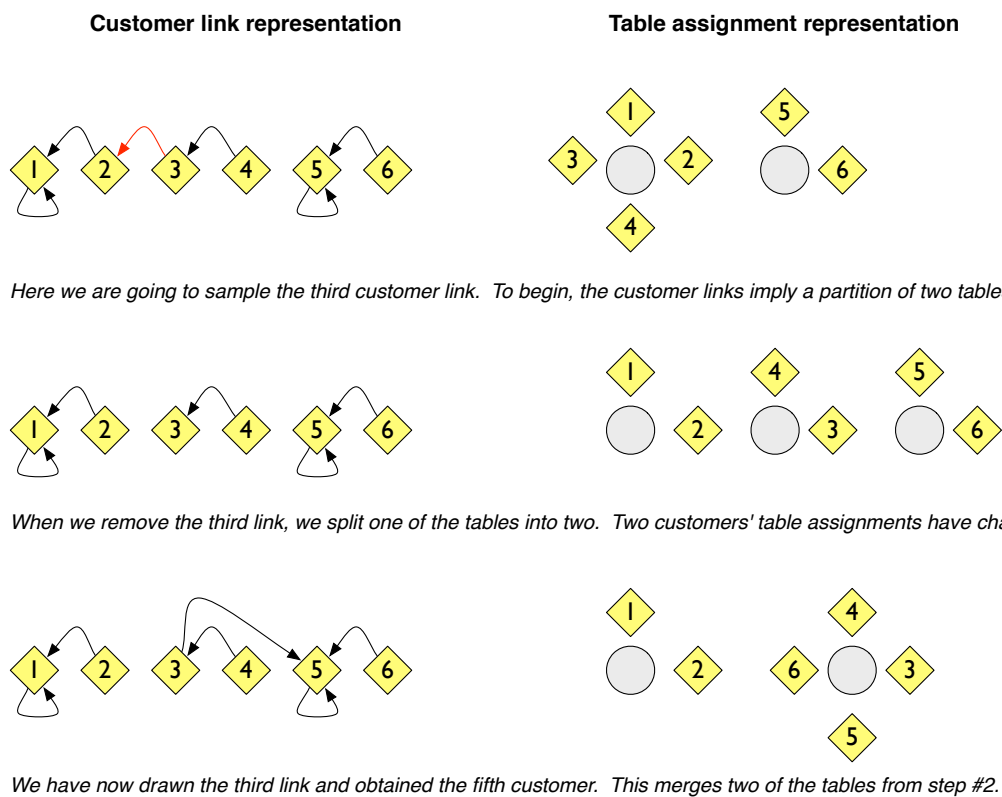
Customer link representation

Table assignment representation

1 2 3 4 5 6

1 3 2 4 5 6

Here we are going to sample the third customer link. To begin, the customer links imply a partition of two table

1 2 3 4 5 6

1 2 4 3 5 6

When we remove the third link, we split one of the tables into two. Two customers' table assignments have cha

1 2 3 4 5 6

1 2 4 6 3 5

We have now drawn the third link and obtained the fifth customer. This merges two of the tables from step #2.